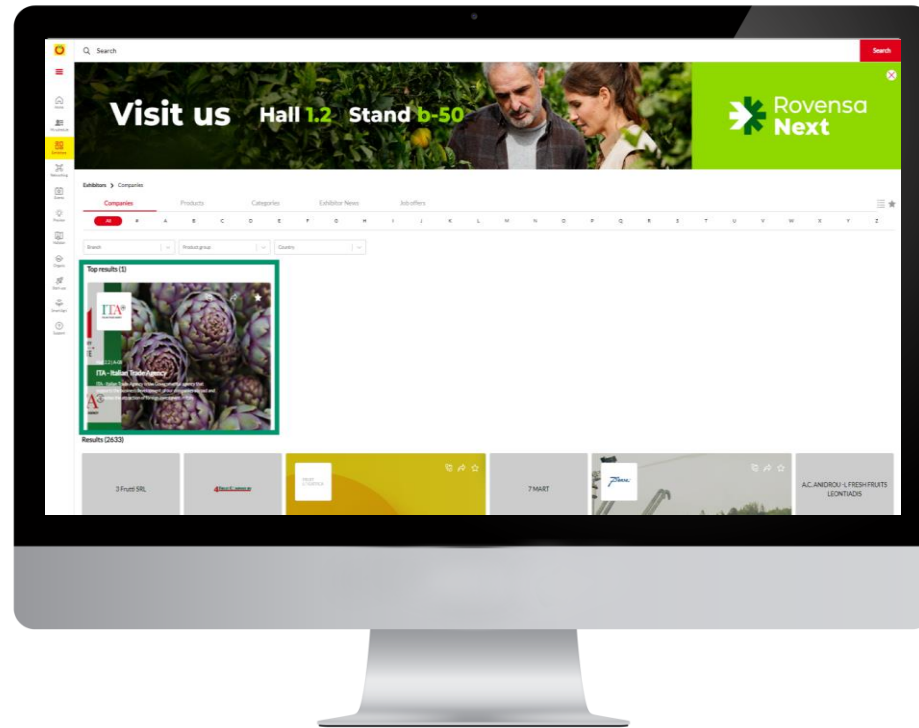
Search

Search

Visit us Hall 1.2 Stand b-50

Rovensa Next

Exhibitors > Companies

Companies Products Categories Exhibitor News Job offers

All # A B C D E F G H I J K L M N O P Q R S T U V W X Y Z

Branch Product group Country

Top results (1)

ITA

ITA - Italian Trade Agency

Results (2633)

3 Frutti SRL

7 MART

A.C. ANIDROU-L FRESH FRUITS LEONTIADIS